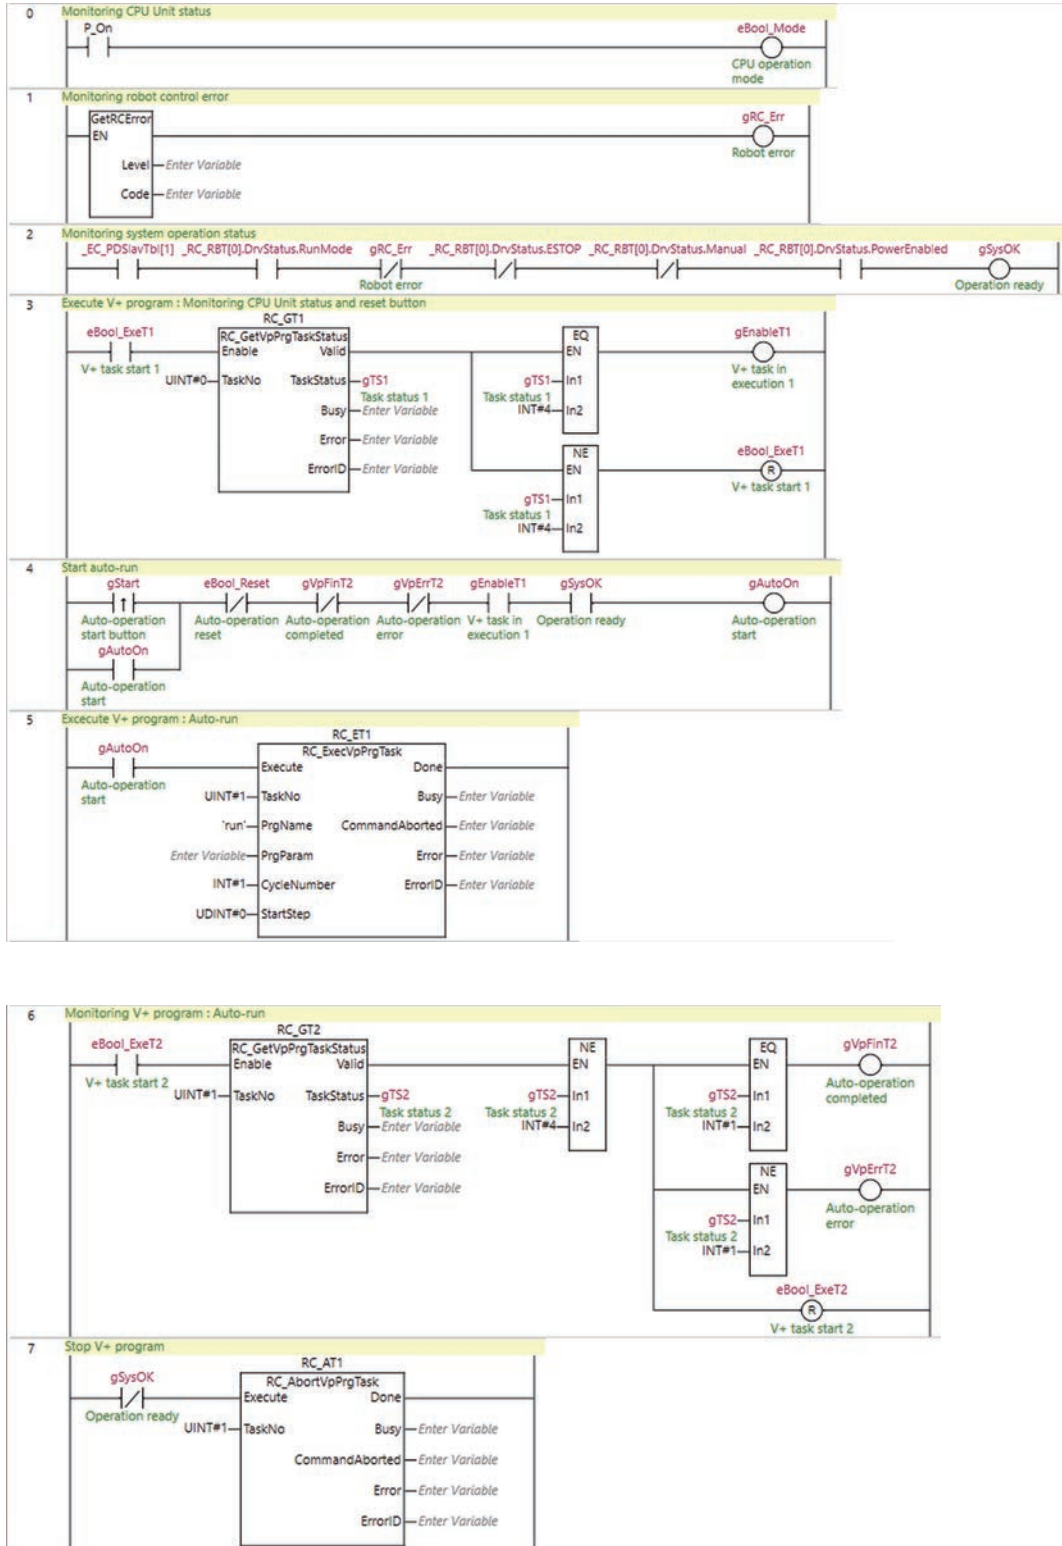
0 Monitoring CPU Unit status

P_On

eBool_Mode
CPU operation mode

1 Monitoring robot control error

GetRCError
EN
Level — Enter Variable
Code — Enter Variable

gRC_Err
Robot error

2 Monitoring system operation status

_EC_PDSlavTbl[1] _RC_RBT[0].DrvStatus.RunMode gRC_Err _RC_RBT[0].DrvStatus.ESTOP _RC_RBT[0].DrvStatus.Manual _RC_RBT[0].DrvStatus.PowerEnabled gSysOK
Robot error
Operation ready

3 Execute V+ program : Monitoring CPU Unit status and reset button

eBool_ExeT1
V+ task start 1

RC_GT1
RC_GetVpPrgTaskStatus
Enable Valid
UINT#0— TaskNo TaskStatus — gTS1 Task status 1
Busy — Enter Variable
Error — Enter Variable
ErrorID — Enter Variable

EQ
EN
gTS1— In1
Task status 1
INT#4— In2

gEnableT1
V+ task in execution 1

NE
EN
gTS1— In1
Task status 1
INT#4— In2

eBool_ExeT1
R
V+ task start 1

4 Start auto-run

gStart
Auto-operation start button
gAutoOn
Auto-operation start

eBool_Reset
Auto-operation reset
gVpFinT2
Auto-operation completed
gVpErrT2
Auto-operation error
gEnableT1
V+ task in execution 1
gSysOK
Operation ready

gAutoOn
Auto-operation start

5 Execucte V+ program : Auto-run

gAutoOn
Auto-operation start

RC_ET1
RC_ExecVpPrgTask
Execute Done
UINT#1— TaskNo Busy — Enter Variable
'run'— PrgName CommandAborted — Enter Variable
Enter Variable— PrgParam Error — Enter Variable
INT#1— CycleNumber ErrorID — Enter Variable
UDINT#0— StartStep

6 Monitoring V+ program : Auto-run

eBool_ExeT2
V+ task start 2

RC_GT2
RC_GetVpPrgTaskStatus
Enable Valid
UINT#1— TaskNo TaskStatus — gTS2 Task status 2
Busy — Enter Variable
Error — Enter Variable
ErrorID — Enter Variable

NE
EN
gTS2— In1
Task status 2
INT#4— In2

EQ
EN
gTS2— In1
Task status 2
INT#1— In2

gVpFinT2
Auto-operation completed

NE
EN
gTS2— In1
Task status 2
INT#1— In2

gVpErrT2
Auto-operation error

eBool_ExeT2
R
V+ task start 2

7 Stop V+ program

gSysOK
Operation ready

RC_AT1
RC_AbortVpPrgTask
Execute Done
UINT#1— TaskNo Busy — Enter Variable
CommandAborted — Enter Variable
Error — Enter Variable
ErrorID — Enter Variable